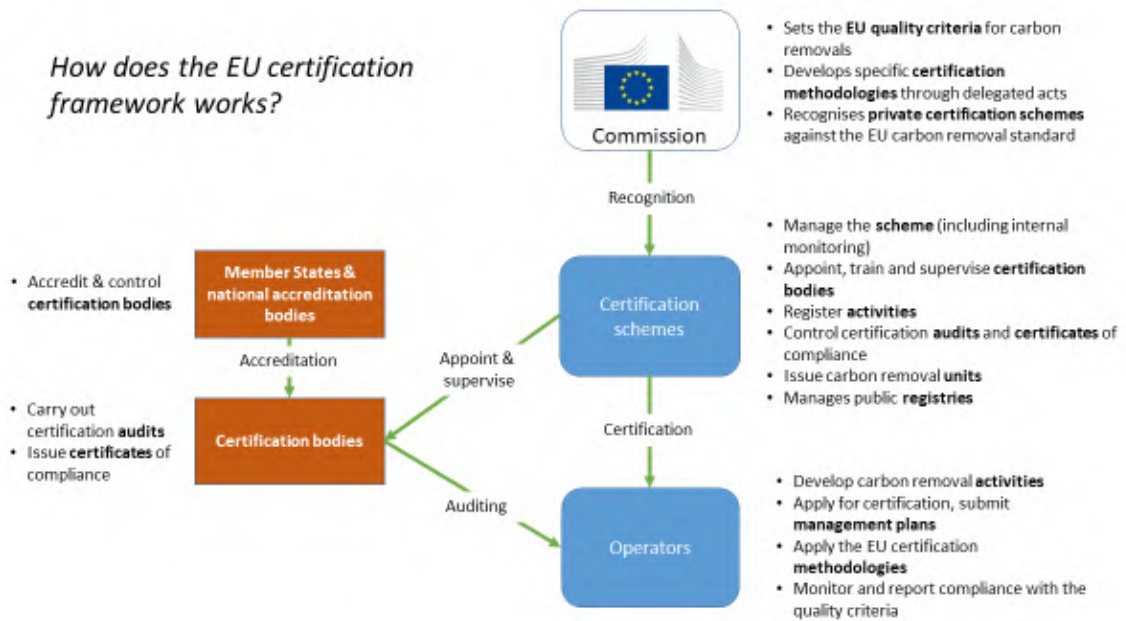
How does the EU certification framework works?

Commission

• Sets the EU quality criteria for carbon removals
• Develops specific certification methodologies through delegated acts
• Recognises private certification schemes against the EU carbon removal standard

Recognition

• Manage the scheme (including internal monitoring)
• Appoint, train and supervise certification bodies
• Register activities
• Control certification audits and certificates of compliance
• Issue carbon removal units
• Manages public registries

Certification schemes

• Accredit & control certification bodies

Member States & national accreditation bodies

Accreditation

Appoint & supervise

• Carry out certification audits
• Issue certificates of compliance

Certification bodies

Certification

Auditing

Operators

• Develop carbon removal activities
• Apply for certification, submit management plans
• Apply the EU certification methodologies
• Monitor and report compliance with the quality criteria